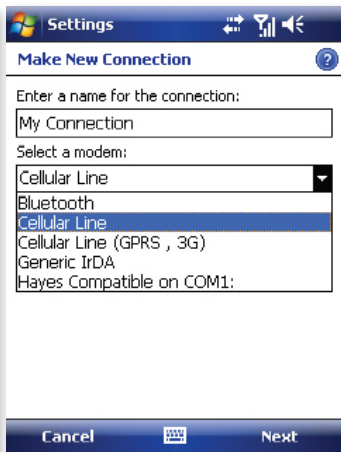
Settings

Make New Connection

Enter a name for the connection:

My Connection

Select a modem:

Cellular Line

Bluetooth
Cellular Line
Cellular Line (GPRS , 3G)
Generic IrDA
Hayes Compatible on COM1:

Cancel

Next